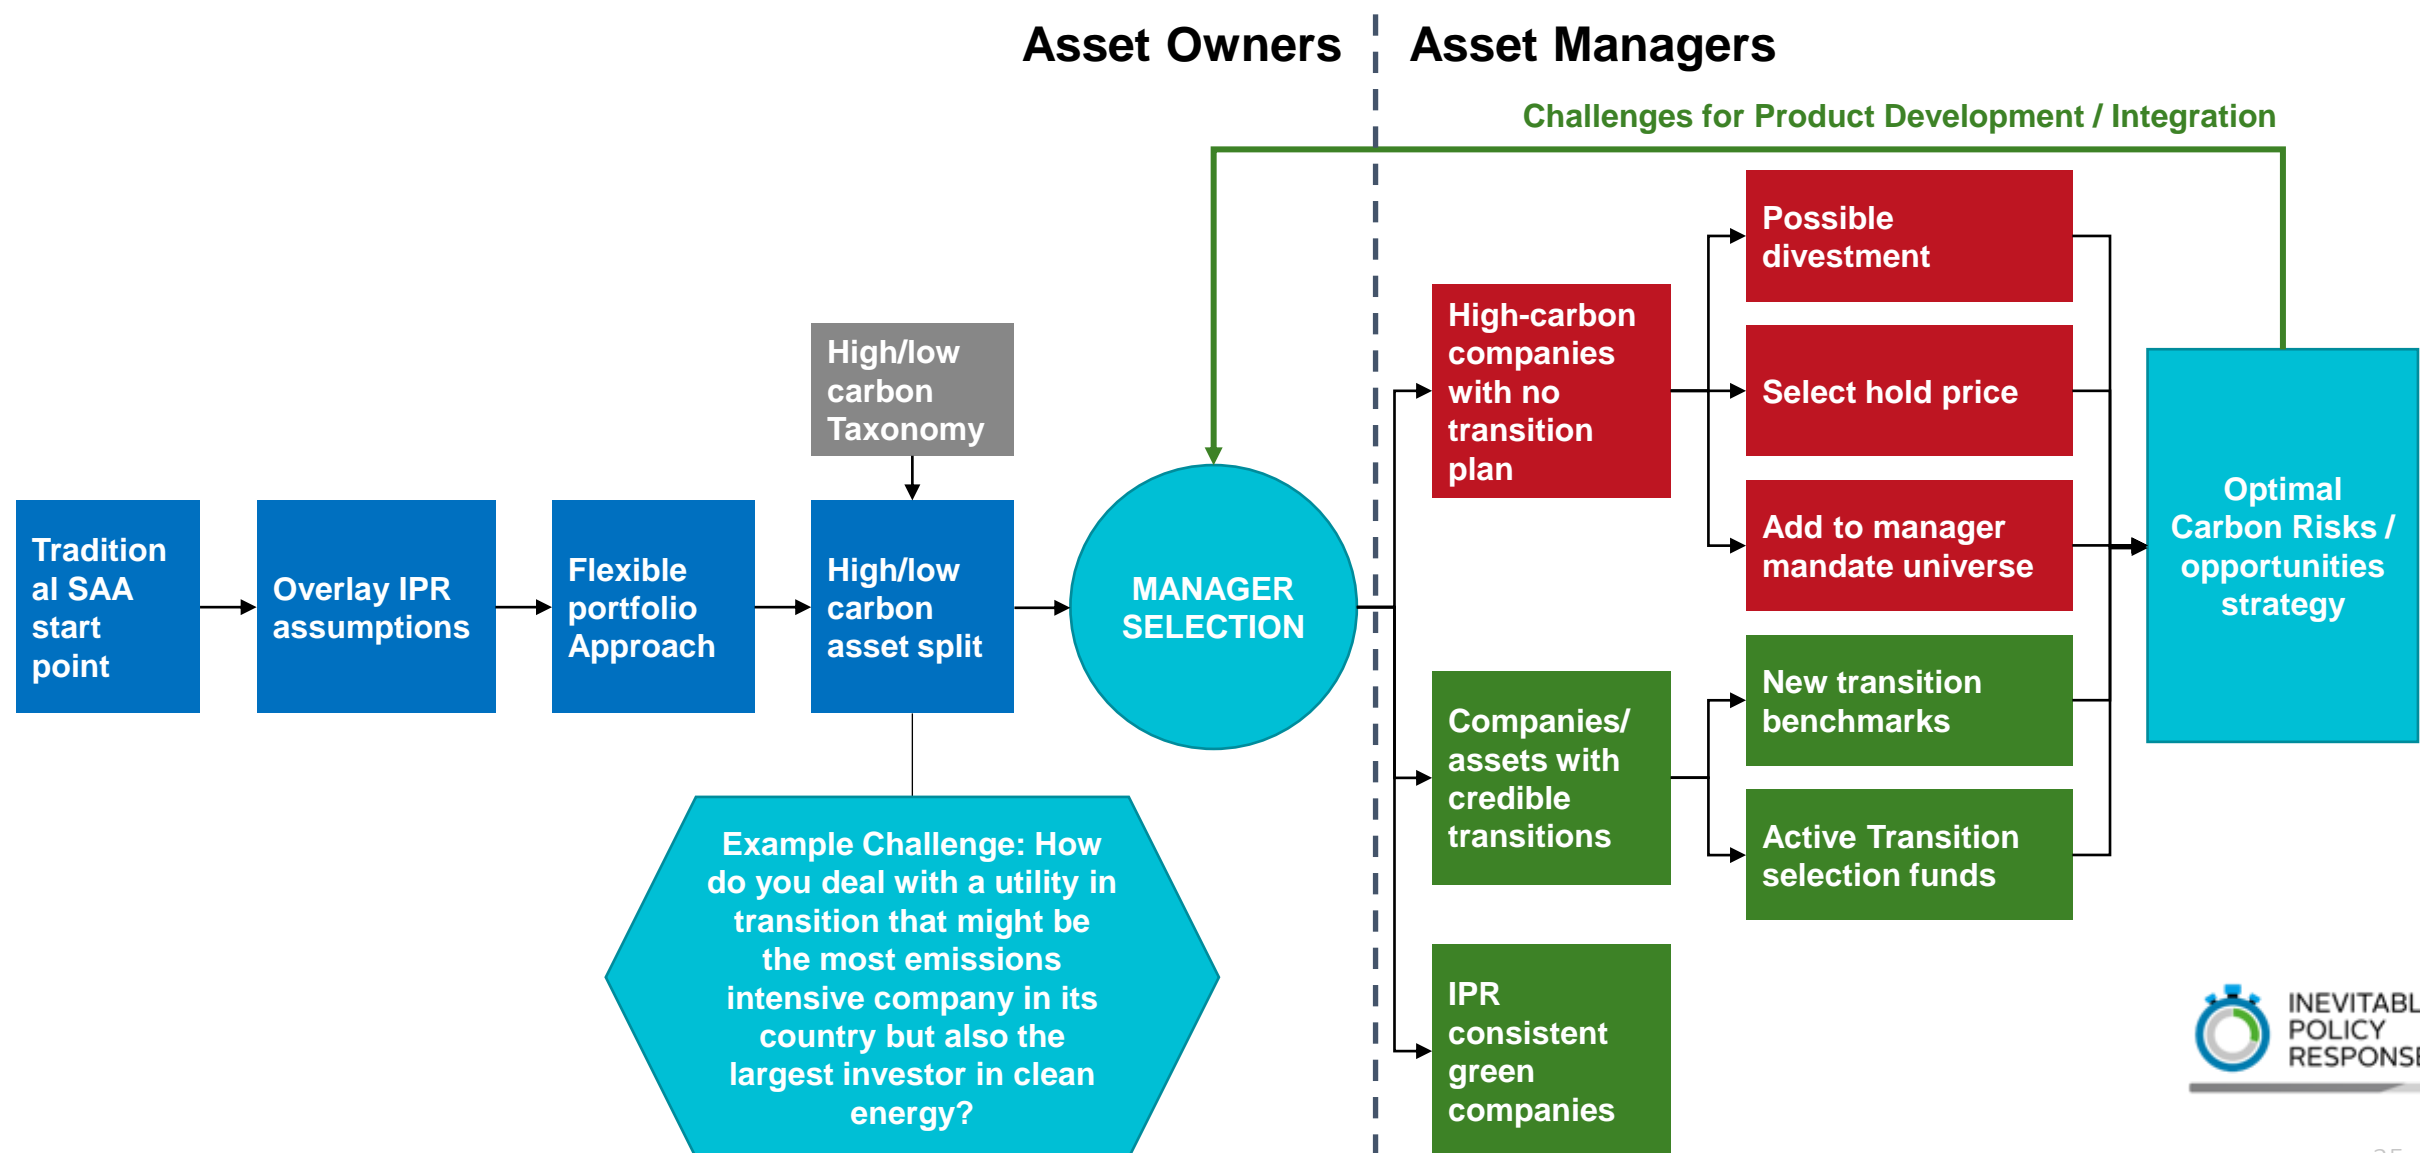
Asset Owners

Asset Managers

Challenges for Product Development / Integration

Traditional SAA start point

Overlay IPR assumptions

Flexible portfolio Approach

High/low carbon Taxonomy

High/low carbon asset split

MANAGER SELECTION

Example Challenge: How do you deal with a utility in transition that might be the most emissions intensive company in its country but also the largest investor in clean energy?

High-carbon companies with no transition plan

Possible divestment

Select hold price

Add to manager mandate universe

Companies/ assets with credible transitions

New transition benchmarks

Active Transition selection funds

IPR consistent green companies

Optimal Carbon Risks / opportunities strategy

INEVITABL
POLICY
RESPONSE